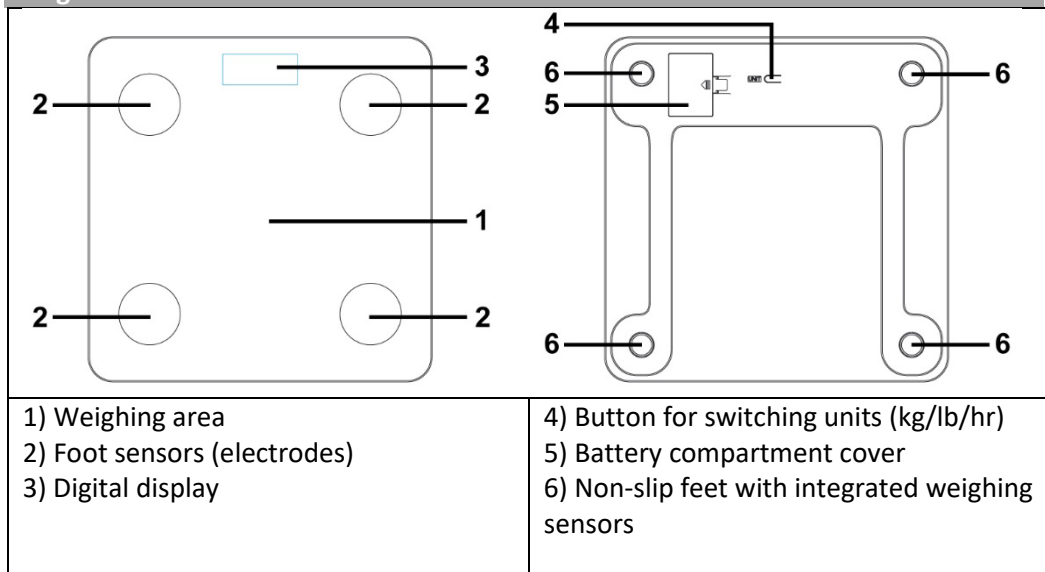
| 3<br>2 2<br>1<br>2 2 | 4<br>6 6<br>5<br>UNIT<br>6 6 |
|---|---|
| 1) Weighing area<br>2) Foot sensors (electrodes)<br>3) Digital display | 4) Button for switching units (kg/lb/hr)<br>5) Battery compartment cover<br>6) Non-slip feet with integrated weighing sensors |